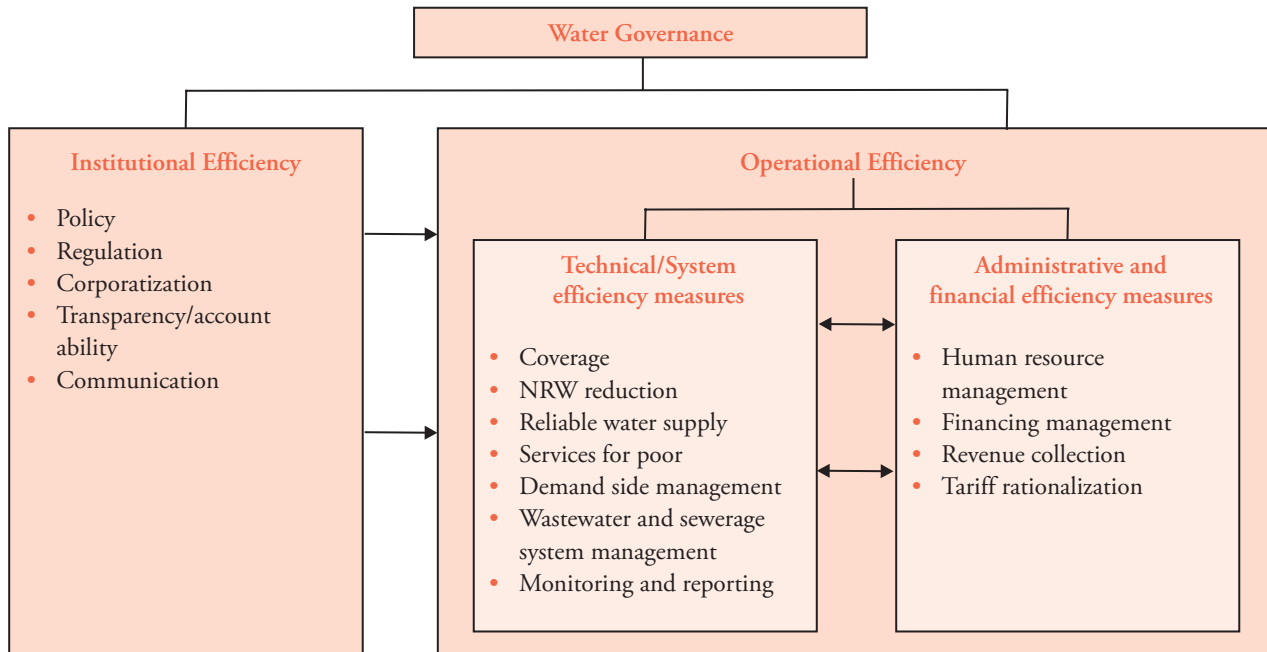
Water Governance

Institutional Efficiency

- Policy
- Regulation
- Corporatization
- Transparency/account ability
- Communication

Operational Efficiency

Technical/System efficiency measures

- Coverage
- NRW reduction
- Reliable water supply
- Services for poor
- Demand side management
- Wastewater and sewerage system management
- Monitoring and reporting

Administrative and financial efficiency measures

- Human resource management
- Financing management
- Revenue collection
- Tariff rationalization